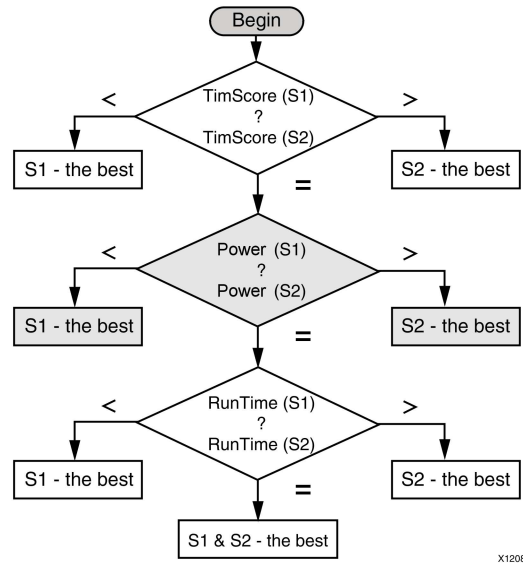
Begin

<
TimScore (S1)
?
TimScore (S2)
>

S1 - the best
S2 - the best

=

<
Power (S1)
?
Power (S2)
>

S1 - the best
S2 - the best

=

<
RunTime (S1)
?
RunTime (S2)
>

S1 - the best
S2 - the best

=

S1 & S2 - the best

X120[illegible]